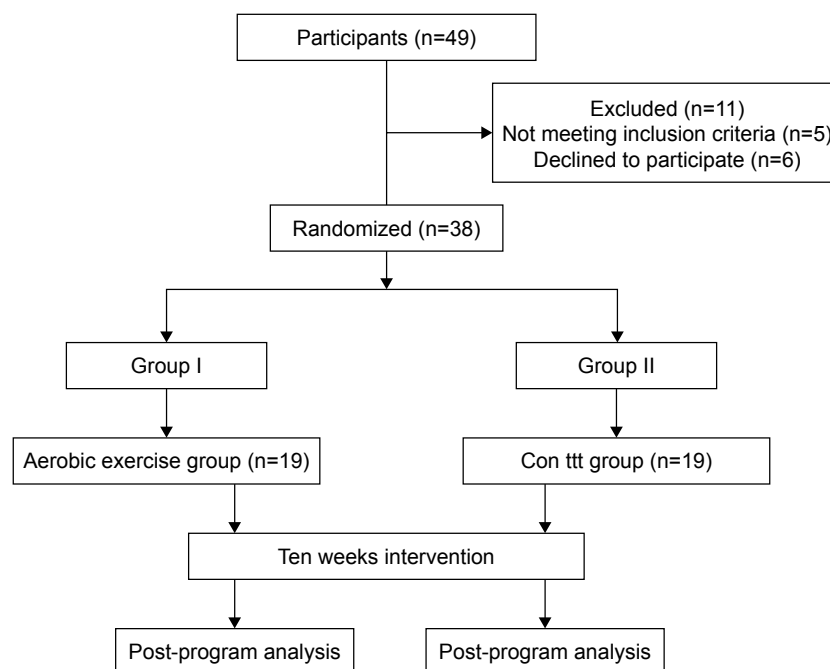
Participants (n=49)

Excluded (n=11)
Not meeting inclusion criteria (n=5)
Declined to participate (n=6)

Randomized (n=38)

Group I

Group II

Aerobic exercise group (n=19)

Con ttt group (n=19)

Ten weeks intervention

Post-program analysis

Post-program analysis